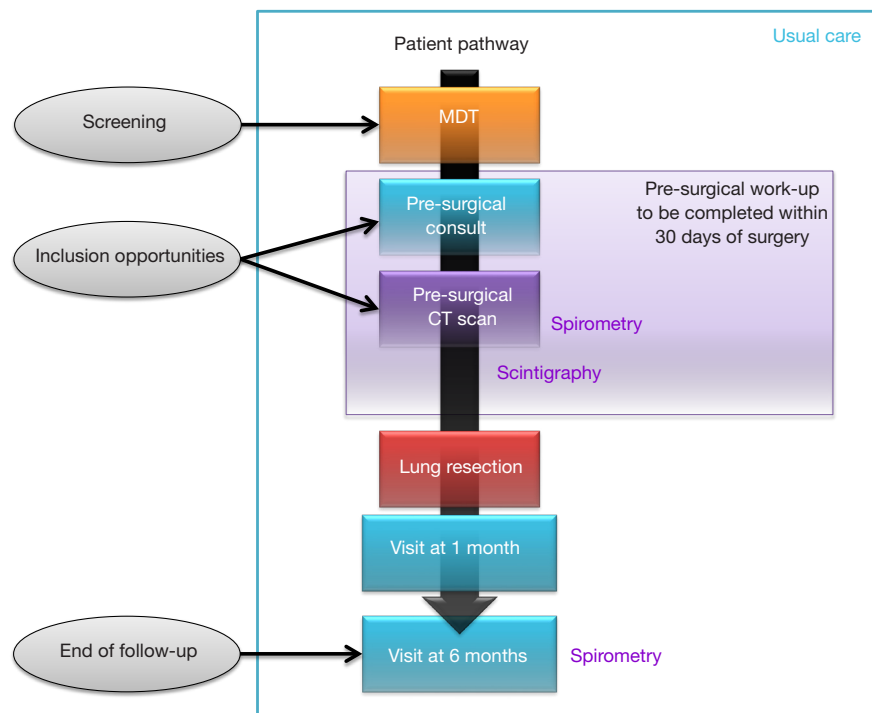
Usual care

Patient pathway

Screening

MDT

Pre-surgical work-up to be completed within 30 days of surgery

Inclusion opportunities

Pre-surgical consult

Pre-surgical CT scan

Spirometry

Scintigraphy

Lung resection

Visit at 1 month

End of follow-up

Visit at 6 months

Spirometry